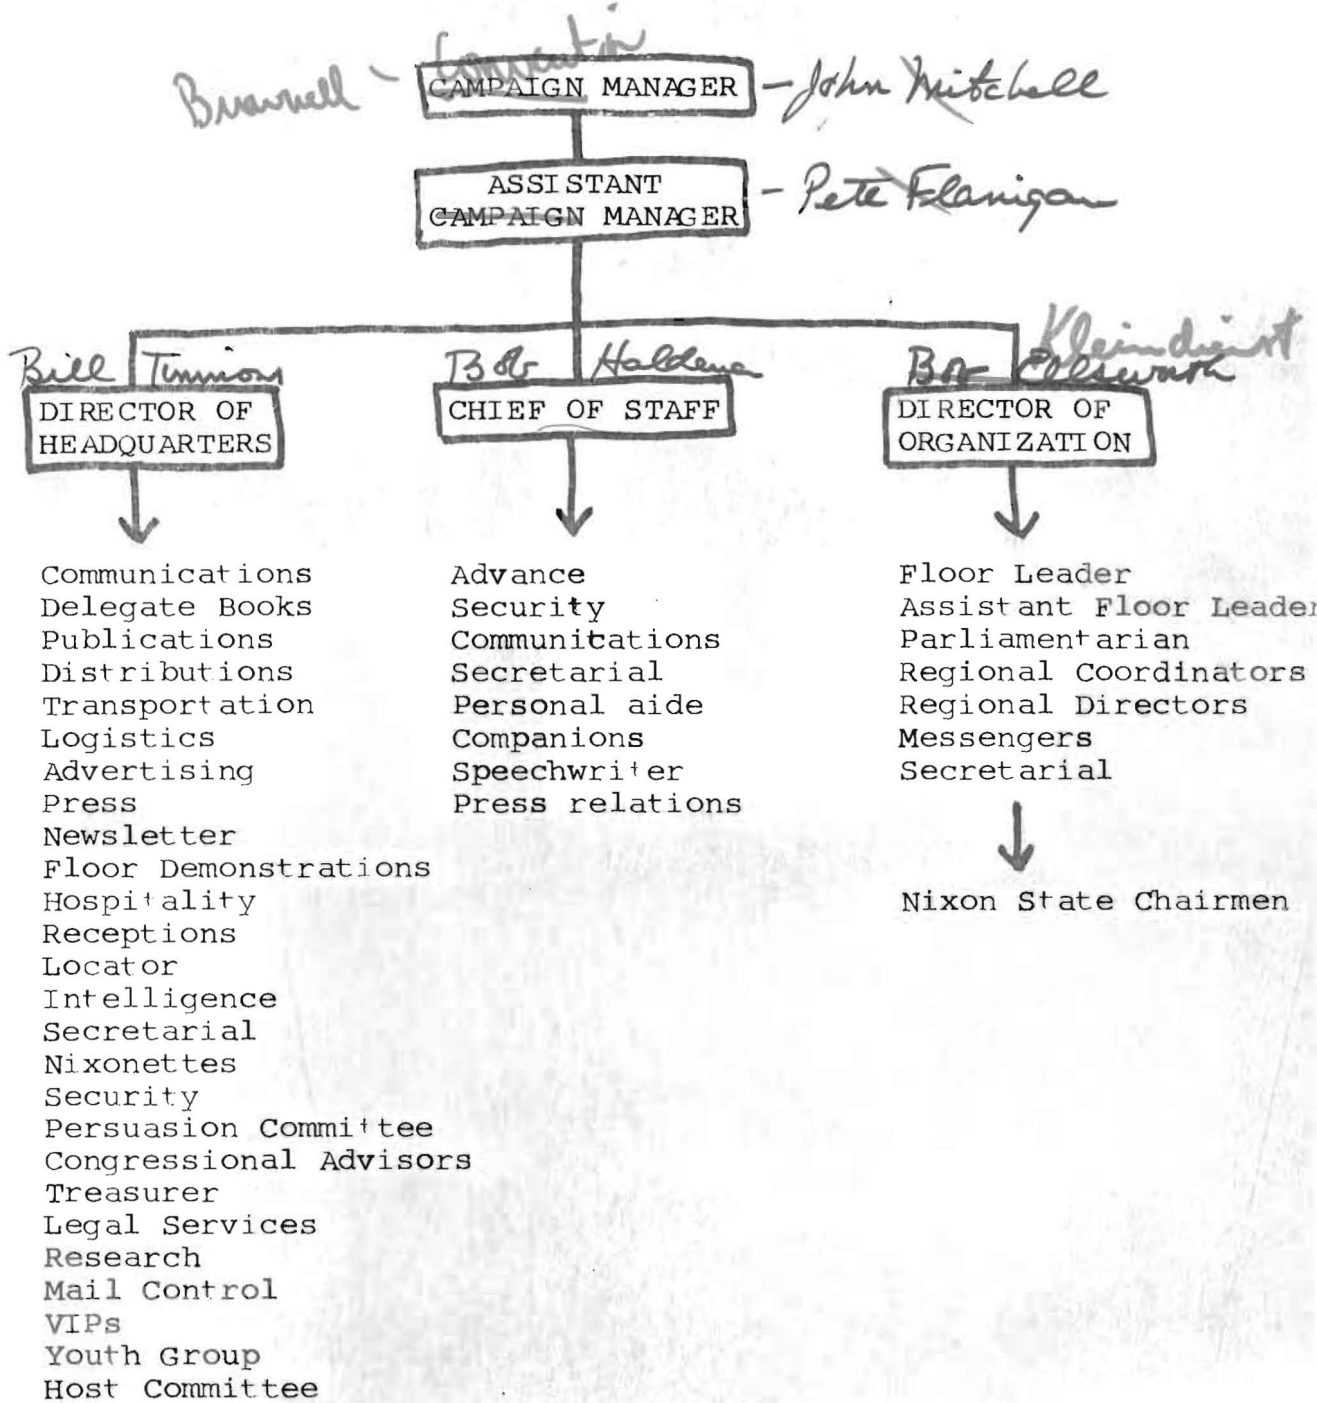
Brownell – Convention
CAMPAIGN MANAGER – John Mitchell

ASSISTANT CAMPAIGN MANAGER – Pete Flanigan

Bill Timmons
DIRECTOR OF HEADQUARTERS

Communications
Delegate Books
Publications
Distributions
Transportation
Logistics
Advertising
Press
Newsletter
Floor Demonstrations
Hospitality
Receptions
Locator
Intelligence
Secretarial
Nixonettes
Security
Persuasion Committee
Congressional Advisors
Treasurer
Legal Services
Research
Mail Control
VIPs
Youth Group
Host Committee

Bob Haldeman
CHIEF OF STAFF

Advance
Security
Communications
Secretarial
Personal aide
Companions
Speechwriter
Press relations

Bob Kleindienst Ellsworth
DIRECTOR OF ORGANIZATION

Floor Leader
Assistant Floor Leade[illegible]
Parliamentarian
Regional Coordinators
Regional Directors
Messengers
Secretarial

Nixon State Chairmen